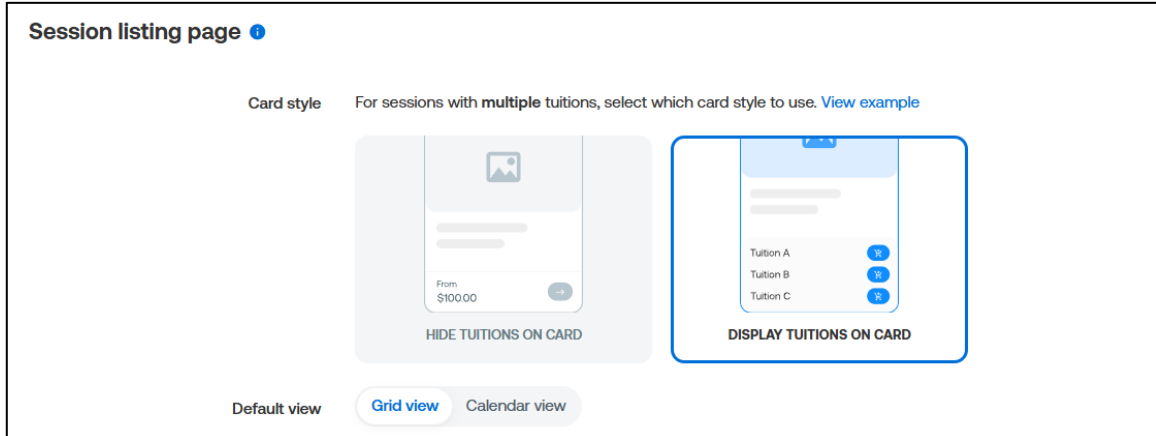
Session listing page

Card style

For sessions with **multiple** tuitions, select which card style to use. View example

From
$100.00

HIDE TUITIONS ON CARD

Tuition A
Tuition B
Tuition C

DISPLAY TUITIONS ON CARD

Default view

Grid view Calendar view